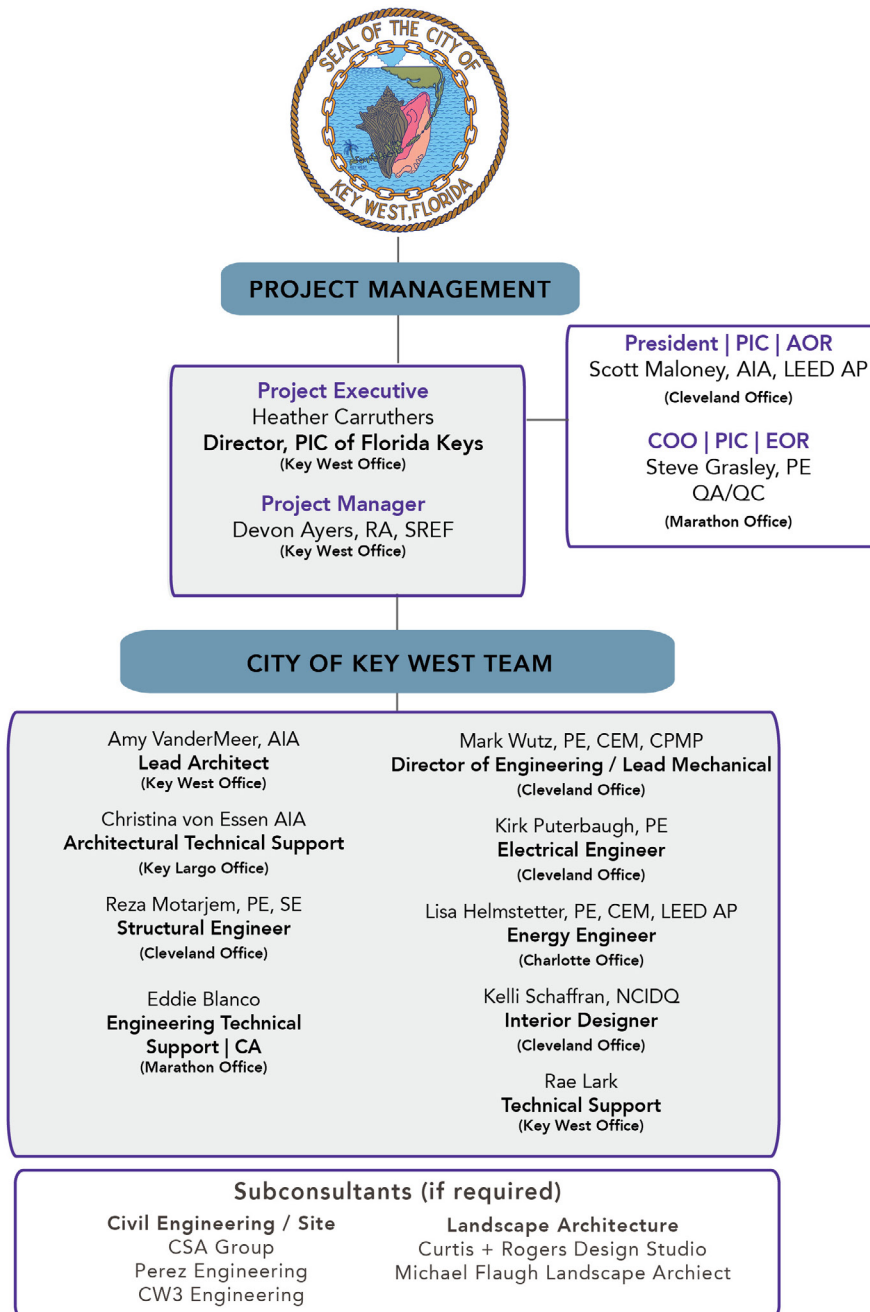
SEAL OF THE CITY OF KEY WEST, FLORIDA

PROJECT MANAGEMENT

Project Executive
Heather Carruthers
Director, PIC of Florida Keys
(Key West Office)

Project Manager
Devon Ayers, RA, SREF
(Key West Office)

President | PIC | AOR
Scott Maloney, AIA, LEED AP
(Cleveland Office)

COO | PIC | EOR
Steve Grasley, PE
QA/QC
(Marathon Office)

CITY OF KEY WEST TEAM

Amy VanderMeer, AIA
Lead Architect
(Key West Office)

Christina von Essen AIA
Architectural Technical Support
(Key Largo Office)

Reza Motarjem, PE, SE
Structural Engineer
(Cleveland Office)

Eddie Blanco
Engineering Technical Support | CA
(Marathon Office)

Mark Wutz, PE, CEM, CPMP
Director of Engineering / Lead Mechanical
(Cleveland Office)

Kirk Puterbaugh, PE
Electrical Engineer
(Cleveland Office)

Lisa Helmstetter, PE, CEM, LEED AP
Energy Engineer
(Charlotte Office)

Kelli Schaffran, NCIDQ
Interior Designer
(Cleveland Office)

Rae Lark
Technical Support
(Key West Office)

Subconsultants (if required)

Civil Engineering / Site
CSA Group
Perez Engineering
CW3 Engineering

Landscape Architecture
Curtis + Rogers Design Studio
Michael Flaugh Landscape Archiect